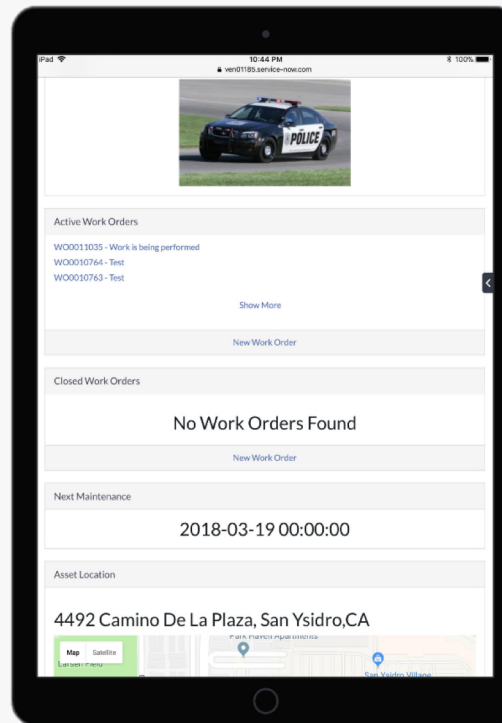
iPad
10:44 PM
ven01185.service-now.com
100%

POLICE

Active Work Orders

WO0011035 - Work is being performed
WO0010764 - Test
WO0010763 - Test

Show More

New Work Order

Closed Work Orders

No Work Orders Found

New Work Order

Next Maintenance

2018-03-19 00:00:00

Asset Location

4492 Camino De La Plaza, San Ysidro,CA

Map
Satellite
Park Haven Apartments
Larsen Field
San Ysidro Village